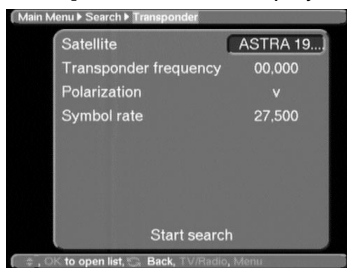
Main Menu ▶ Search ▶ Transponder

| Satellite | ASTRA 19... |
|---|---|
| Transponder frequency | 00,000 |
| Polarization | v |
| Symbol rate | 27,500 |

Start search

, OK to open list, Back, TV/Radio, Menu